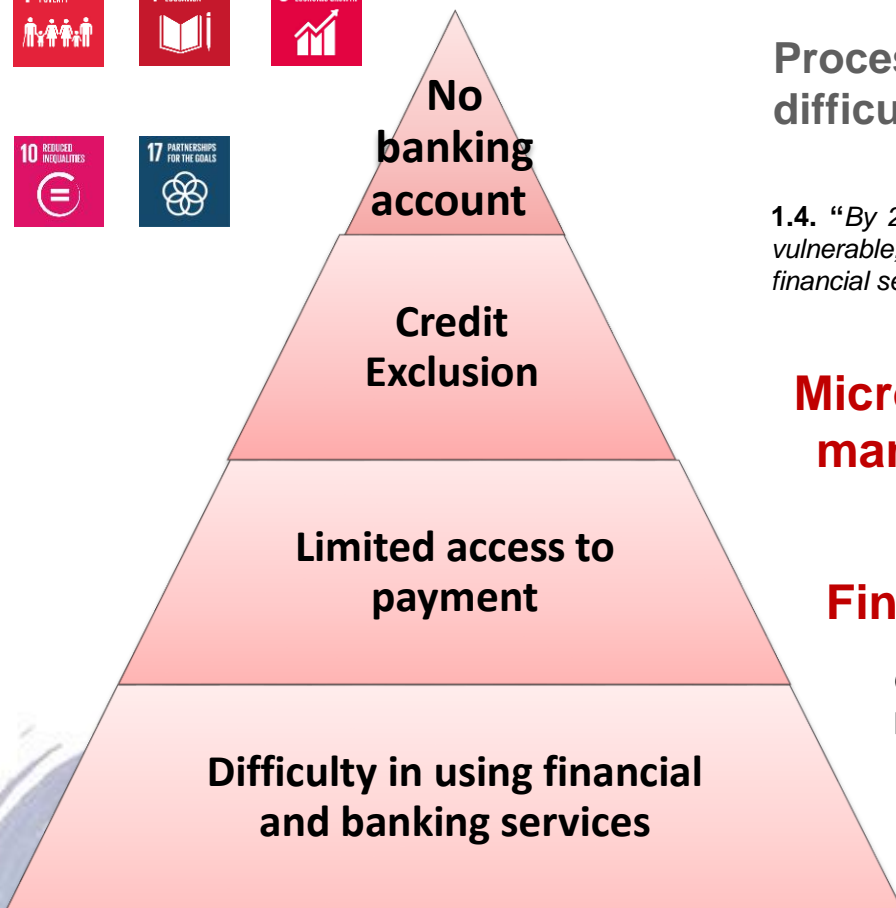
10 REDUCED INEQUALITIES

17 PARTNERSHIPS FOR THE GOALS

No banking account

Credit Exclusion

Limited access to payment

Difficulty in using financial and banking services

Proces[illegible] difficu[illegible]

1.4. "By 2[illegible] vulnerable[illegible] financial se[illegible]

Micr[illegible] mar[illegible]

Fin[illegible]